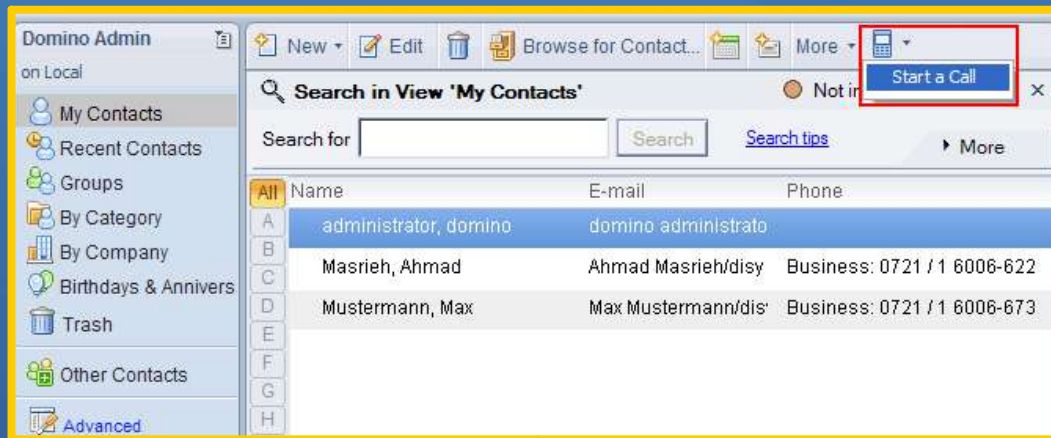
Domino Admin
on Local

My Contacts
Recent Contacts
Groups
By Category
By Company
Birthdays & Annivers
Trash

Other Contacts

Advanced

New ▾ Edit Browse for Contact... More ▾

Start a Call

Search in View 'My Contacts'

Not i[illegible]

×

Search for Search Search tips

▸ More

| All | Name | E-mail | Phone |
|---|---|---|---|
| A | administrator, domino | domino administrato | |
| B | Masrieh, Ahmad | Ahmad Masrieh/disy | Business: 0721 / 1 6006-622 |
| C | | | |
| D | Mustermann, Max | Max Mustermann/dis | Business: 0721 / 1 6006-673 |
| E | | | |
| F | | | |
| G | | | |
| H | | | |